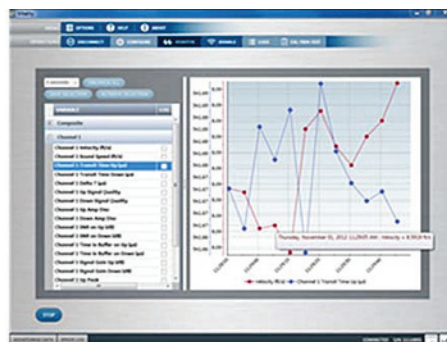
OPTIONS
HELP
ABOUT
DISCONNECT
CONFIGURE
MONITOR
WIRELESS
LOGS
CAL TRK TEST

VARIABLE
Composite
Channel 1
Channel 1 Velocity (ft/s)
Channel 1 Sound Speed (ft/s)
Channel 1 Transit Time Up (µs)
Channel 1 Transit Time Down (µs)
Channel 1 Delta T (µs)
Channel 1 Up Signal Quality
Channel 1 Down Signal Quality
Channel 1 Up Amp Disc
Channel 1 Down Amp Disc
Channel 1 SNR on Up (µs)
Channel 1 SNR on Down (µs)
Channel 1 Time in Buffer on Up (µs)
Channel 1 Time in Buffer on Down (µs)
Channel 1 Signal Gain Up
Channel 1 Signal Gain Down (dB)
Channel 1 Up Peak

Thursday, November 01, 2012 11:29:05 AM : Velocity = 8.3939 ft/s

Velocity (ft/s)
Channel 1 Transit Time Up (µs)

STOP